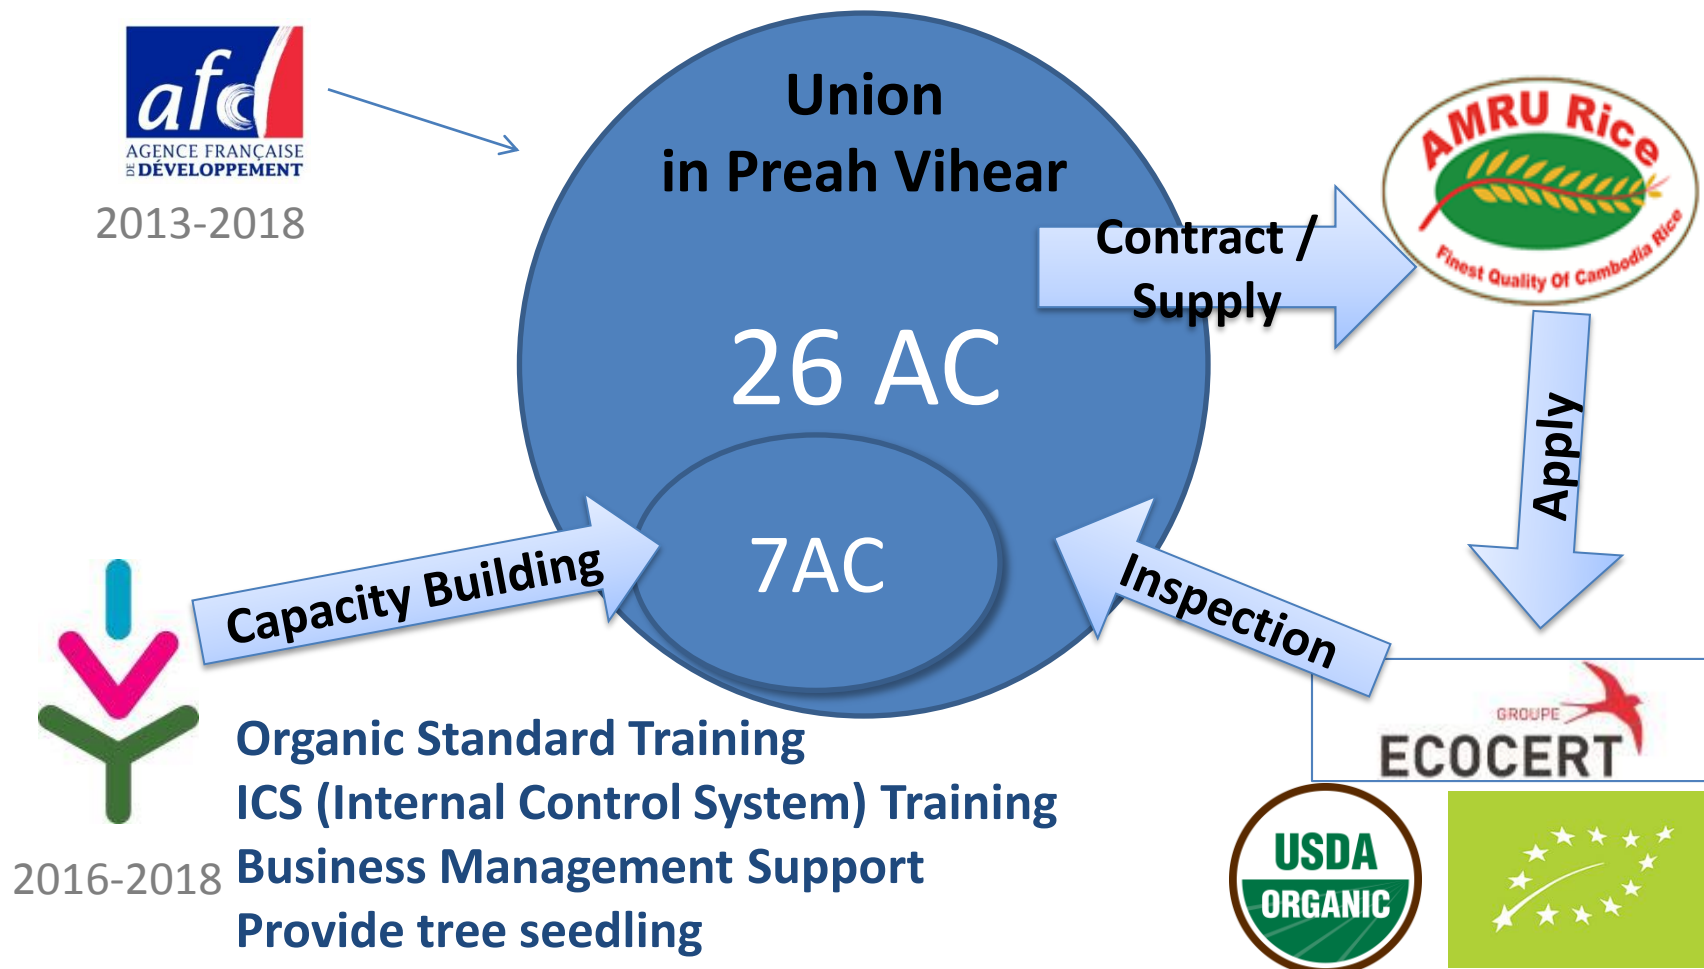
afd
AGENCE FRANÇAISE DE DÉVELOPPEMENT
2013-2018

Union
in Preah Vihear

26 AC

7AC

Contract / Supply

AMRU Rice
Finest Quality Of Cambodia Rice

Apply

Inspection

GROUPE
ECOCERT

USDA ORGANIC

Capacity Building

Organic Standard Training
ICS (Internal Control System) Training
Business Management Support
Provide tree seedling

2016-2018